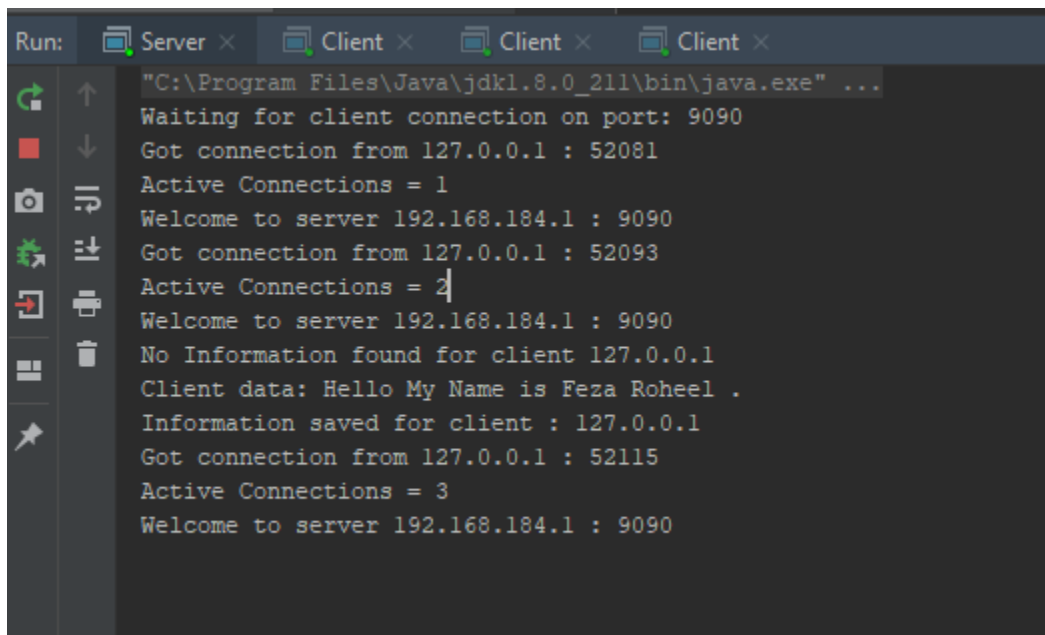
Run: Server × Client × Client × Client ×

"C:\Program Files\Java\jdk1.8.0_211\bin\java.exe" ...
Waiting for client connection on port: 9090
Got connection from 127.0.0.1 : 52081
Active Connections = 1
Welcome to server 192.168.184.1 : 9090
Got connection from 127.0.0.1 : 52093
Active Connections = 2
Welcome to server 192.168.184.1 : 9090
No Information found for client 127.0.0.1
Client data: Hello My Name is Feza Roheel .
Information saved for client : 127.0.0.1
Got connection from 127.0.0.1 : 52115
Active Connections = 3
Welcome to server 192.168.184.1 : 9090